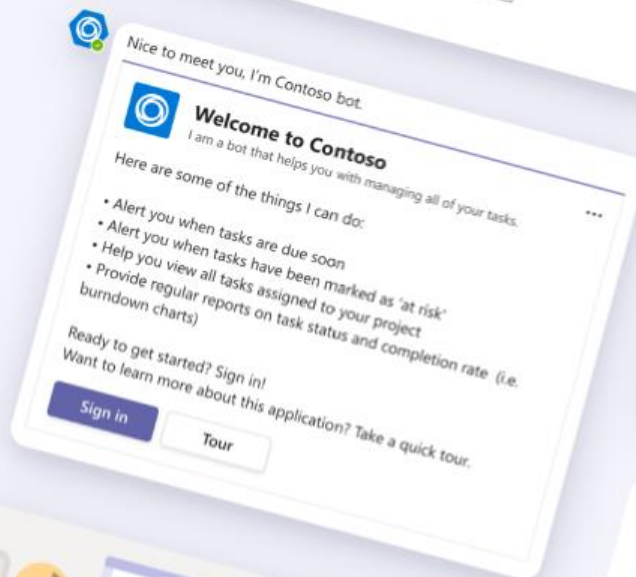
Nice to meet you, I'm Contoso bot.

Welcome to Contoso
I am a bot that helps you with managing all of your tasks.

...

Here are some of the things I can do:

• Alert you when tasks are due soon
• Alert you when tasks have been marked as 'at risk'
• Help you view all tasks assigned to your project
• Provide regular reports on task status and completion rate (i.e. burndown charts)

Ready to get started? Sign in!
Want to learn more about this application? Take a quick tour.

Sign in

Tour